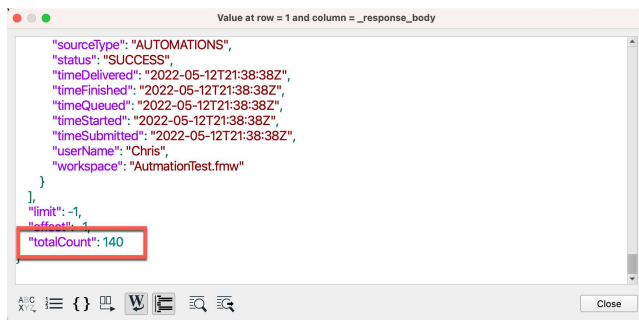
Value at row = 1 and column = _response_body

"sourceType": "AUTOMATIONS",
"status": "SUCCESS",
"timeDelivered": "2022-05-12T21:38:38Z",
"timeFinished": "2022-05-12T21:38:38Z",
"timeQueued": "2022-05-12T21:38:38Z",
"timeStarted": "2022-05-12T21:38:38Z",
"timeSubmitted": "2022-05-12T21:38:38Z",
"userName": "Chris",
"workspace": "AutmationTest.fmw"
}
],
"limit": -1,
"offset": -1,
"totalCount": 140
}

Close